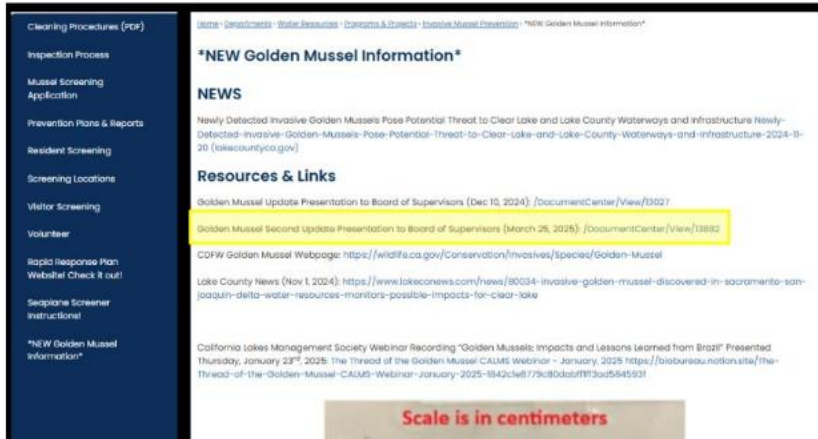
Cleaning Procedures (PDF)

Inspection Process

Mussel Screening Application

Prevention Plans & Reports

Resident Screening

Screening Locations

Visitor Screening

Volunteer

Rapid Response Plan Website! Check it out!

Seaplane Screener Instructions!

*NEW Golden Mussel Information*

Home › Departments › Water Resources › Programs & Projects › Invasive Mussel Prevention › *NEW Golden Mussel Information*

*NEW Golden Mussel Information*

NEWS

Newly Detected Invasive Golden Mussels Pose Potential Threat to Clear Lake and Lake County Waterways and Infrastructure Newly-Detected-Invasive-Golden-Mussels-Pose-Potential-Threat-to-Clear-Lake-and-Lake-County-Waterways-and-Infrastructure-2024-11-20 (lakecountyca.gov)

Resources & Links

Golden Mussel Update Presentation to Board of Supervisors (Dec 10, 2024): /DocumentCenter/View/13027

Golden Mussel Second Update Presentation to Board of Supervisors (March 25, 2025): /DocumentCenter/View/13882

CDFW Golden Mussel Webpage: https://wildlife.ca.gov/Conservation/Invasives/Species/Golden-Mussel

Lake County News (Nov 1, 2024): https://www.lakeconews.com/news/80034-invasive-golden-mussel-discovered-in-sacramento-san-joaquin-delta-water-resources-monitors-possible-impacts-for-clear-lake

California Lakes Management Society Webinar Recording "Golden Mussels: Impacts and Lessons Learned from Brazil" Presented Thursday, January 23rd, 2025: The Thread of the Golden Mussel CALMS Webinar - January, 2025 https://biobureau.notion.site/The-Thread-of-the-Golden-Mussel-CALMS-Webinar-January-2025-1842c1e8779c80dabffff13ad584593f

Scale is in centimeters